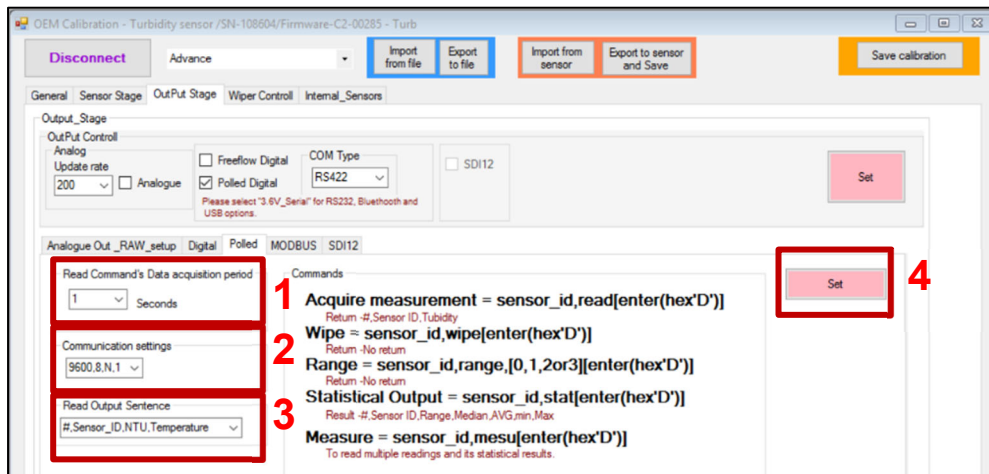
OEM Calibration - Turbidity sensor /SN-108604/Firmware-C2-00285 - Turb

Disconnect
Advance
Import from file
Export to file
Import from sensor
Export to sensor and Save
Save calibration

General | Sensor Stage | OutPut Stage | Wiper Controll | Internal_Sensors

Output_Stage
OutPut Controll
Analog
Update rate
200
Analogue
Freeflow Digital
Polled Digital
COM Type
RS422
SDI12
Please select "3.6V_Serial" for RS232, Bluethooth and USB options.
Set

Analogue Out _RAW_setup | Digital | Polled | MODBUS | SDI12

Read Command's Data acquisition period
1
Seconds
1

Communication settings
9600,8,N,1
2

Read Output Sentence
#,Sensor_ID,NTU,Temperature
3

Commands
Acquire measurement = sensor_id,read[enter(hex'D')]
Return -#,Sensor ID,Tubidity
Wipe = sensor_id,wipe[enter(hex'D')]
Return -No return
Range = sensor_id,range,[0,1,2or3][enter(hex'D')]
Return -No return
Statistical Output = sensor_id,stat[enter(hex'D')]
Result -#,Sensor ID,Range,Median,AVG,min,Max
Measure = sensor_id,mesu[enter(hex'D')]
To read multiple readings and its statistical results.

Set
4